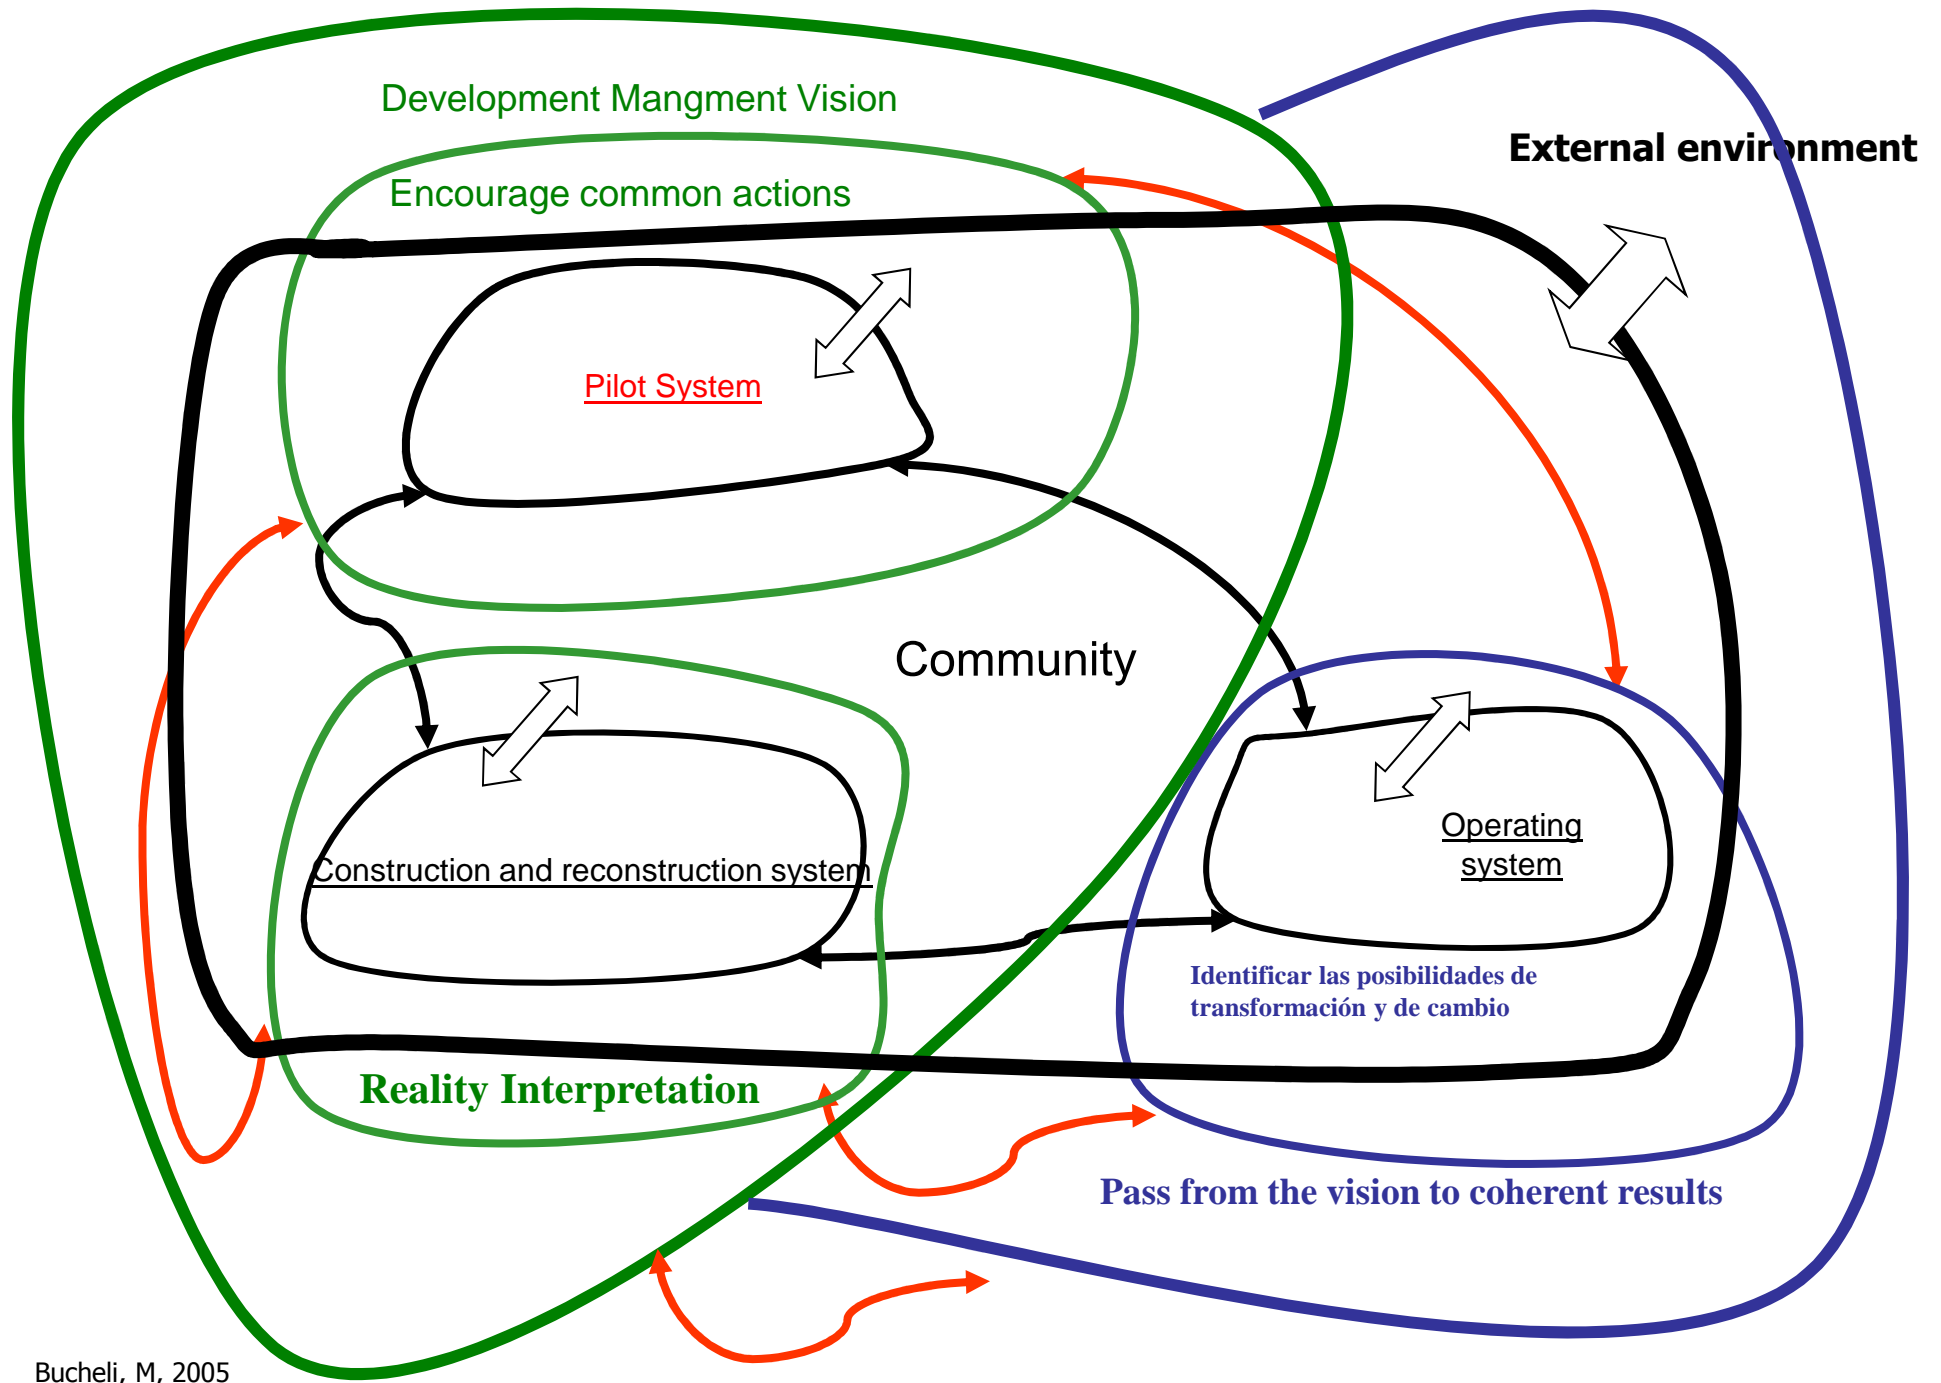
Development Mangment Vision

External environment

Encourage common actions

Pilot System

Community

Construction and reconstruction system

Operating system

Identificar las posibilidades de transformación y de cambio

Reality Interpretation

Pass from the vision to coherent results

Bucheli, M, 2005